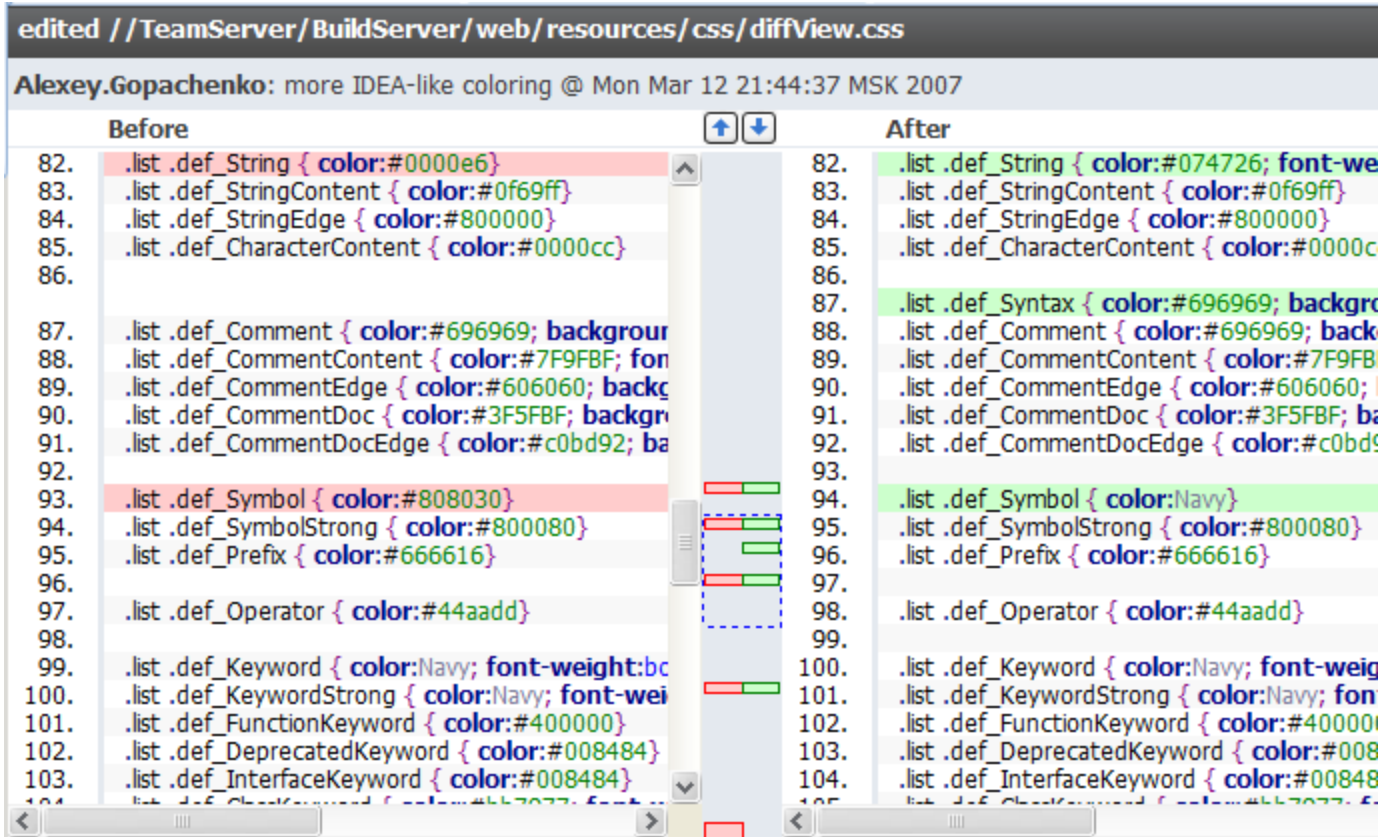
edited //TeamServer/BuildServer/web/resources/css/diffView.css

Alexey.Gopachenko: more IDEA-like coloring @ Mon Mar 12 21:44:37 MSK 2007

Before

82. .list .def_String { color:#0000e6}
83. .list .def_StringContent { color:#0f69ff}
84. .list .def_StringEdge { color:#800000}
85. .list .def_CharacterContent { color:#0000cc}
86.
87. .list .def_Comment { color:#696969; backgrour
88. .list .def_CommentContent { color:#7F9FBF; fon
89. .list .def_CommentEdge { color:#606060; backg
90. .list .def_CommentDoc { color:#3F5FBF; backgr
91. .list .def_CommentDocEdge { color:#c0bd92; ba
92.
93. .list .def_Symbol { color:#808030}
94. .list .def_SymbolStrong { color:#800080}
95. .list .def_Prefix { color:#666616}
96.
97. .list .def_Operator { color:#44aadd}
98.
99. .list .def_Keyword { color:Navy; font-weight:bo
100. .list .def_KeywordStrong { color:Navy; font-wei
101. .list .def_FunctionKeyword { color:#400000}
102. .list .def_DeprecatedKeyword { color:#008484}
103. .list .def_InterfaceKeyword { color:#008484}
104. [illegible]

After

82. .list .def_String { color:#074726; font-we
83. .list .def_StringContent { color:#0f69ff}
84. .list .def_StringEdge { color:#800000}
85. .list .def_CharacterContent { color:#0000c
86.
87. .list .def_Syntax { color:#696969; backgr
88. .list .def_Comment { color:#696969; back
89. .list .def_CommentContent { color:#7F9FB
90. .list .def_CommentEdge { color:#606060;
91. .list .def_CommentDoc { color:#3F5FBF; ba
92. .list .def_CommentDocEdge { color:#c0bd9
93.
94. .list .def_Symbol { color:Navy}
95. .list .def_SymbolStrong { color:#800080}
96. .list .def_Prefix { color:#666616}
97.
98. .list .def_Operator { color:#44aadd}
99.
100. .list .def_Keyword { color:Navy; font-weig
101. .list .def_KeywordStrong { color:Navy; font
102. .list .def_FunctionKeyword { color:#40000
103. .list .def_DeprecatedKeyword { color:#008
104. .list .def_InterfaceKeyword { color:#0084
105. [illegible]